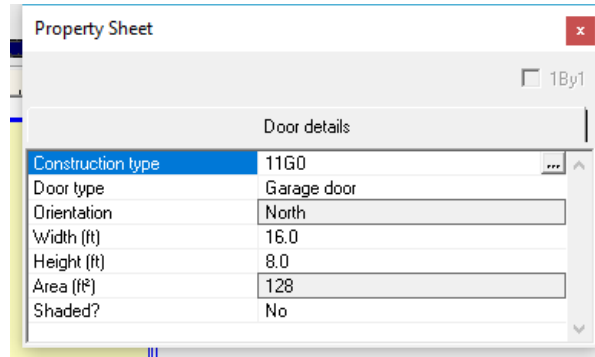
Property Sheet

x

1By1

Door details

| Construction type | 11G0 |
|---|---|
| Door type | Garage door |
| Orientation | North |
| Width (ft) | 16.0 |
| Height (ft) | 8.0 |
| Area (ft²) | 128 |
| Shaded? | No |